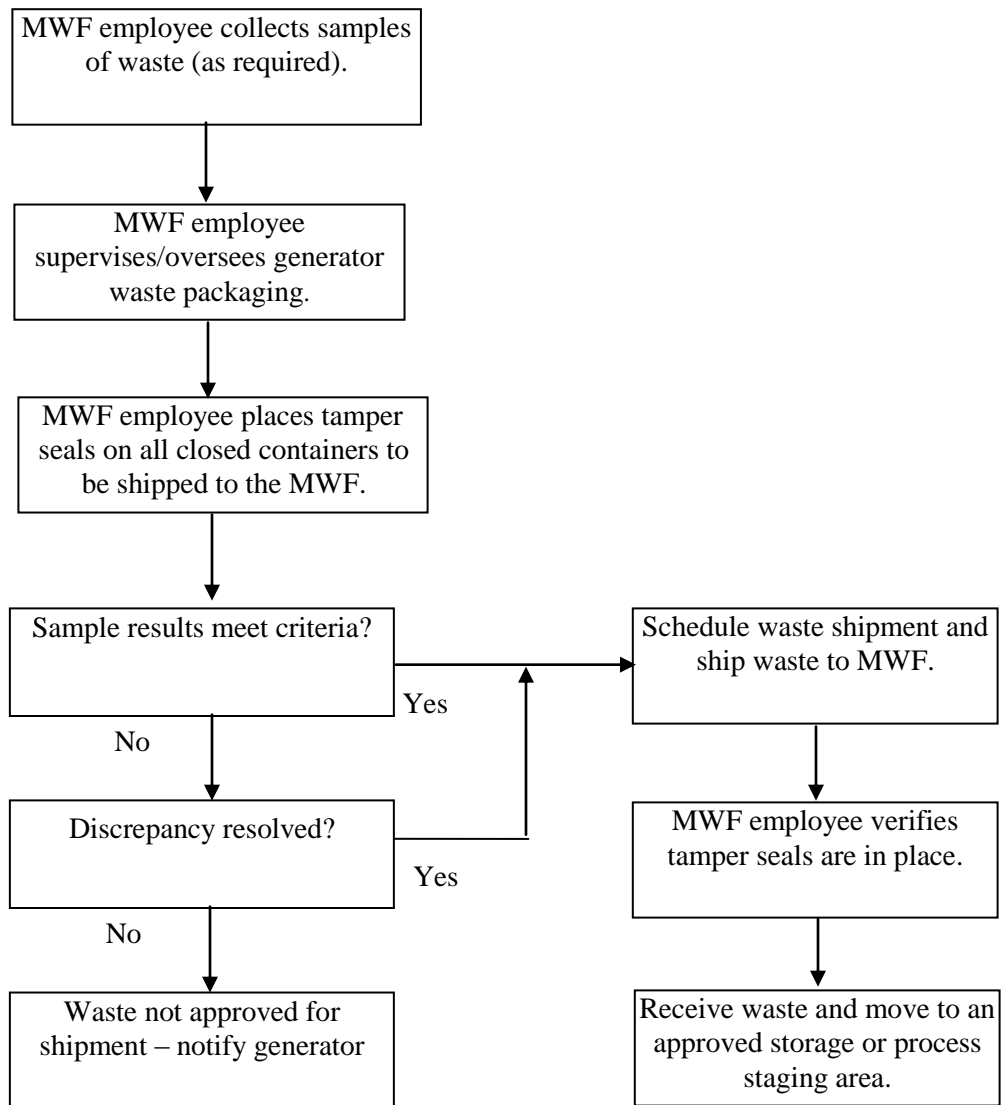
MWF employee collects samples of waste (as required).

MWF employee supervises/oversees generator waste packaging.

MWF employee places tamper seals on all closed containers to be shipped to the MWF.

Sample results meet criteria?

Yes

No

Schedule waste shipment and ship waste to MWF.

Discrepancy resolved?

Yes

No

MWF employee verifies tamper seals are in place.

Waste not approved for shipment – notify generator

Receive waste and move to an approved storage or process staging area.